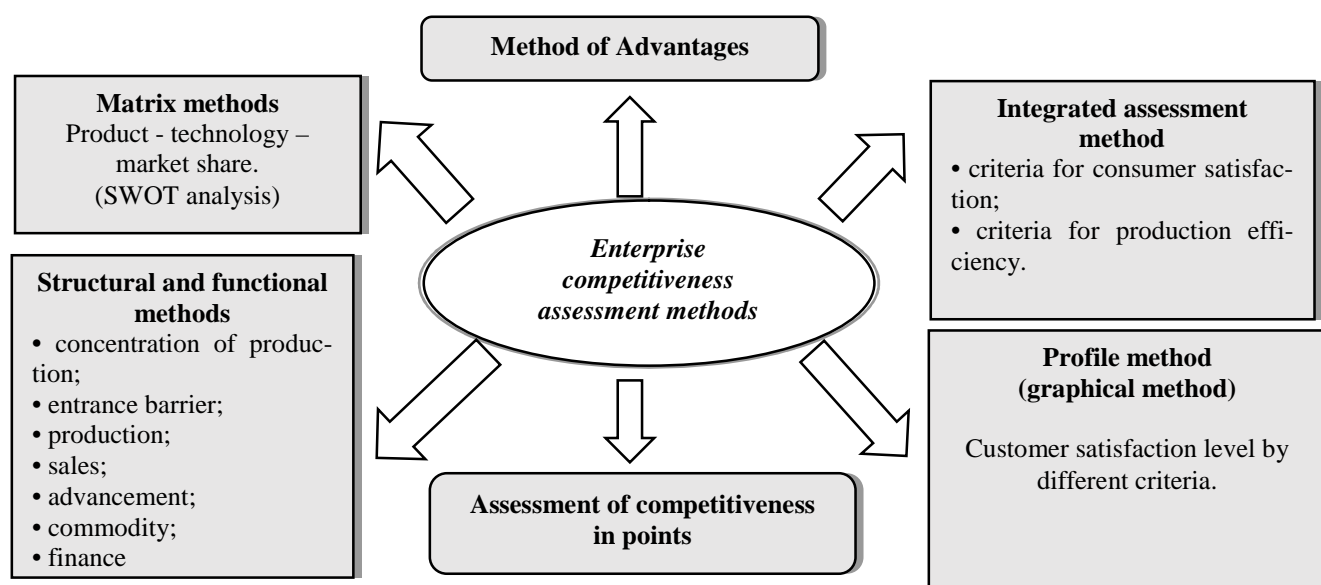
Method of Advantages

Matrix methods
Product - technology – market share.
(SWOT analysis)

Integrated assessment method
• criteria for consumer satisfaction;
• criteria for production efficiency.

*Enterprise competitiveness assessment methods*

Structural and functional methods
• concentration of production;
• entrance barrier;
• production;
• sales;
• advancement;
• commodity;
• finance

Profile method
(graphical method)

Customer satisfaction level by different criteria.

Assessment of competitiveness in points